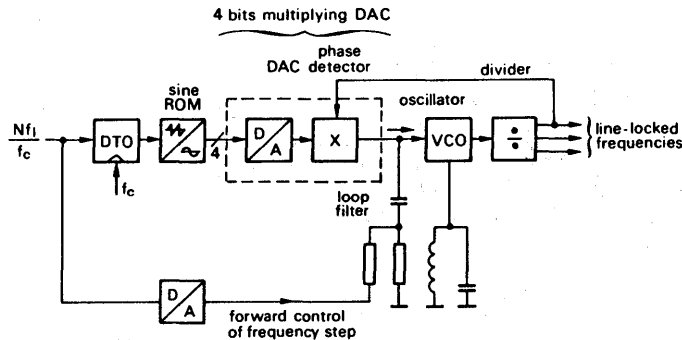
4 bits multiplying DAC

phase
DAC detector

divider

sine
ROM

oscillator

$\frac{Nf_l}{f_c}$

DTO

4

D
A

X

VCO

÷

line-locked
frequencies

$f_c$

loop
filter

D
A

forward control
of frequency step